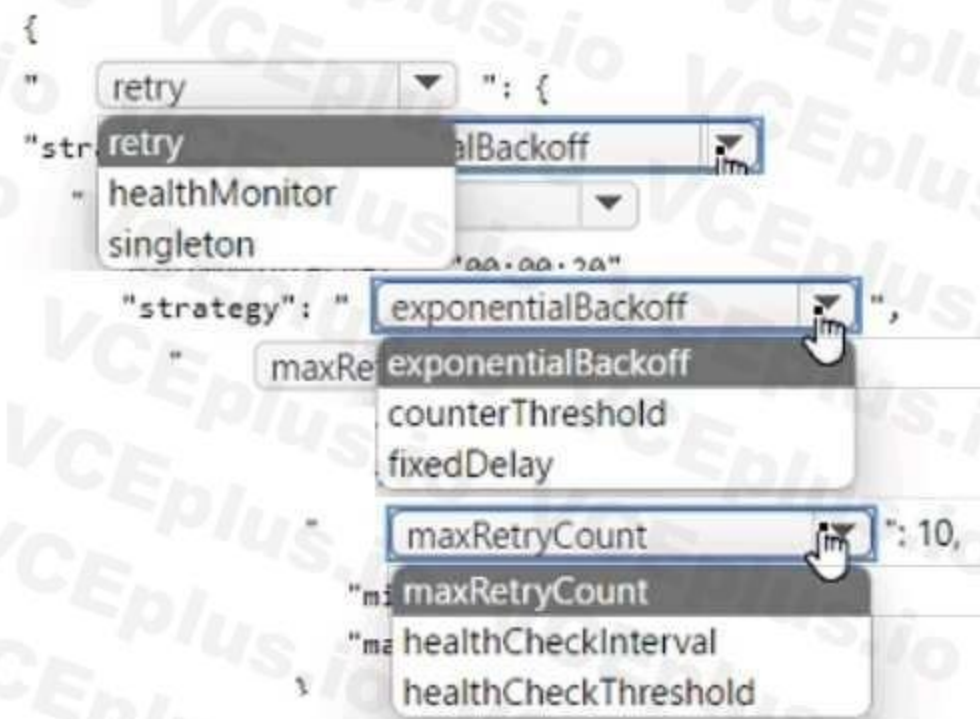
{
" retry ": {
"str retry alBackoff
" healthMonitor
singleton "00:00:20"
"strategy": " exponentialBackoff ",
" maxRe exponentialBackoff
counterThreshold
fixedDelay
" maxRetryCount ": 10,
"mi maxRetryCount
"ma healthCheckInterval
} healthCheckThreshold